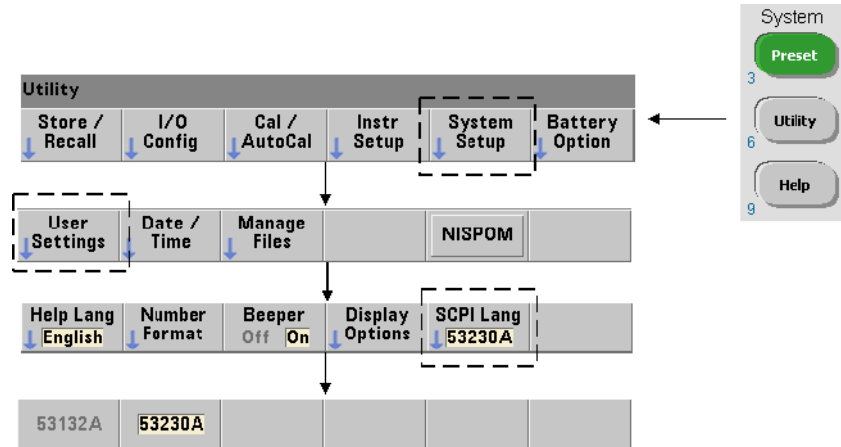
System

Preset

3

Utility

6

Help

9

Utility

Store / Recall

I/O Config

Cal / AutoCal

Instr Setup

System Setup

Battery Option

User Settings

Date / Time

Manage Files

NISPOM

Help Lang English

Number Format

Beeper Off On

Display Options

SCPI Lang 53230A

53132A

53230A